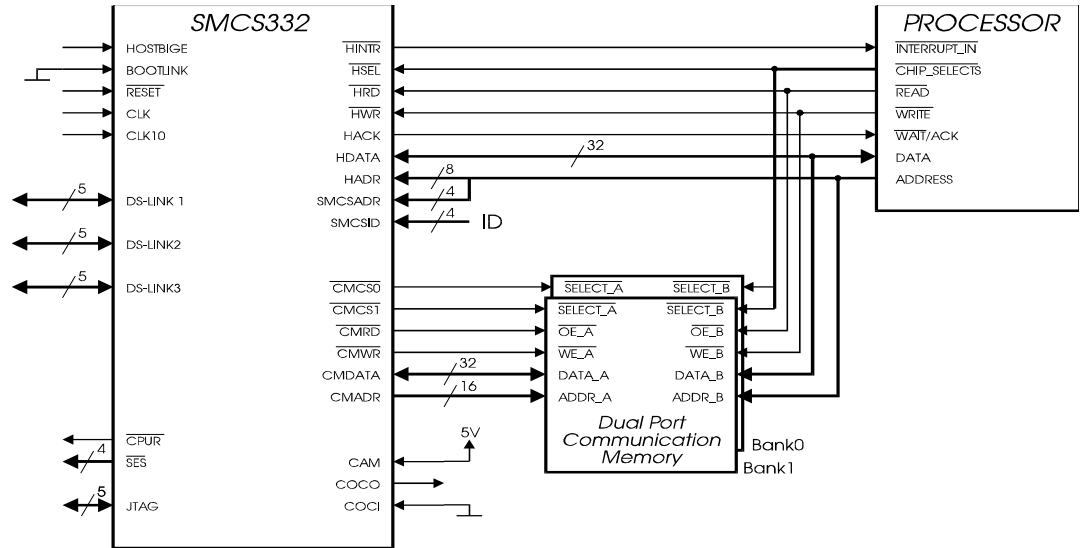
SMCS332

HOSTBIGE
BOOTLINK
$\overline{RESET}$
CLK
CLK10

$\overline{HINTR}$
$\overline{HSEL}$
$\overline{HRD}$
$\overline{HWR}$
HACK
HDATA
HADR
SMCSADR
SMCSID

5
DS-LINK 1
5
DS-LINK2
5
DS-LINK3

8
4
4
ID
32

PROCESSOR
$\overline{INTERRUPT\_IN}$
$\overline{CHIP\_SELECTS}$
$\overline{READ}$
$\overline{WRITE}$
$\overline{WAIT}$/ACK
DATA
ADDRESS

$\overline{CMCS0}$
$\overline{CMCS1}$
$\overline{CMRD}$
$\overline{CMWR}$
CMDATA
CMADR

32
16

$\overline{SELECT\_A}$
$\overline{SELECT\_B}$
$\overline{SELECT\_A}$
$\overline{SELECT\_B}$
$\overline{OE\_A}$
$\overline{OE\_B}$
$\overline{WE\_A}$
$\overline{WE\_B}$
DATA_A
DATA_B
ADDR_A
ADDR_B

Dual Port
Communication
Memory
Bank0
Bank1

$\overline{CPUR}$
4
$\overline{SES}$
5
JTAG

5V
CAM
COCO
COCI